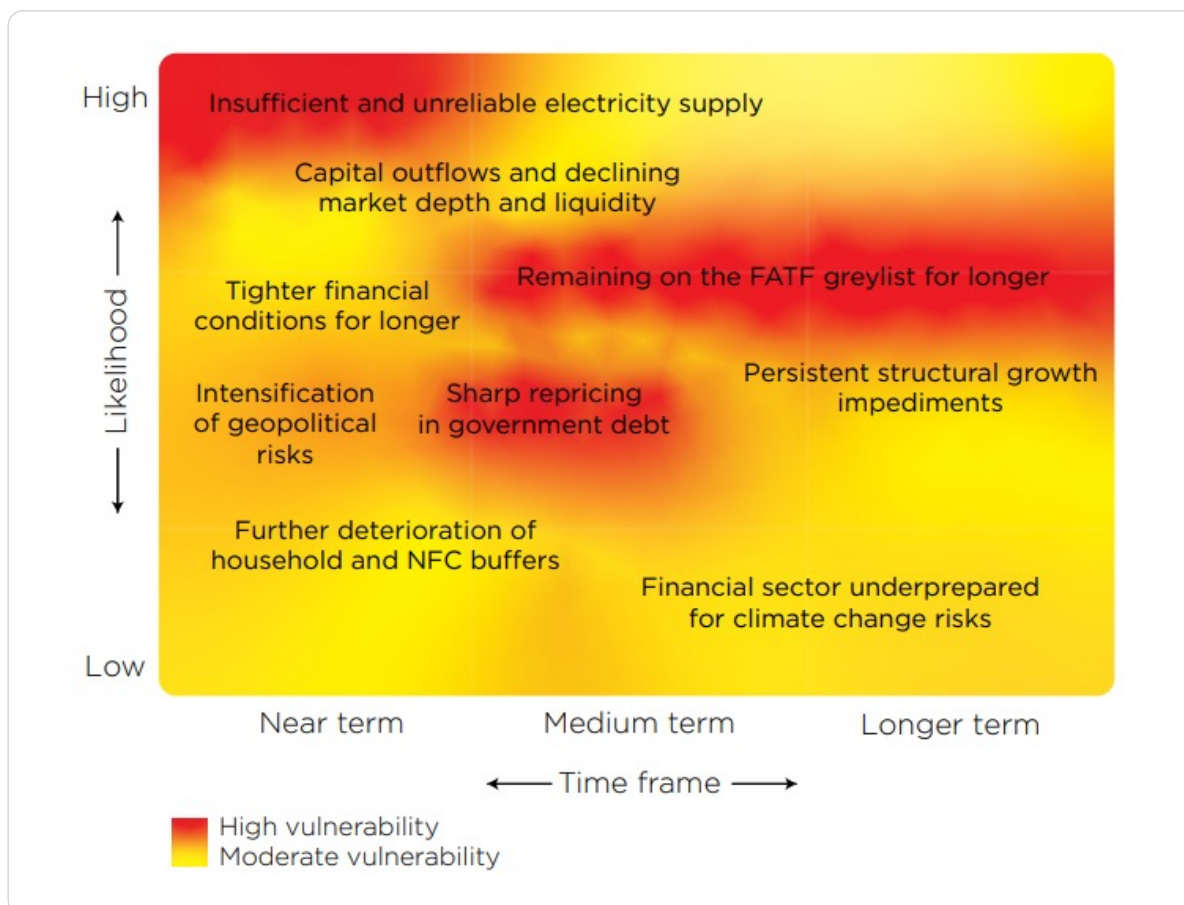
High

Insufficient and unreliable electricity supply

Capital outflows and declining market depth and liquidity

Likelihood

Remaining on the FATF greylist for longer

Tighter financial conditions for longer

Intensification of geopolitical risks

Sharp repricing in government debt

Persistent structural growth impediments

Further deterioration of household and NFC buffers

Financial sector underprepared for climate change risks

Low

Near term

Medium term

Longer term

Time frame

High vulnerability

Moderate vulnerability